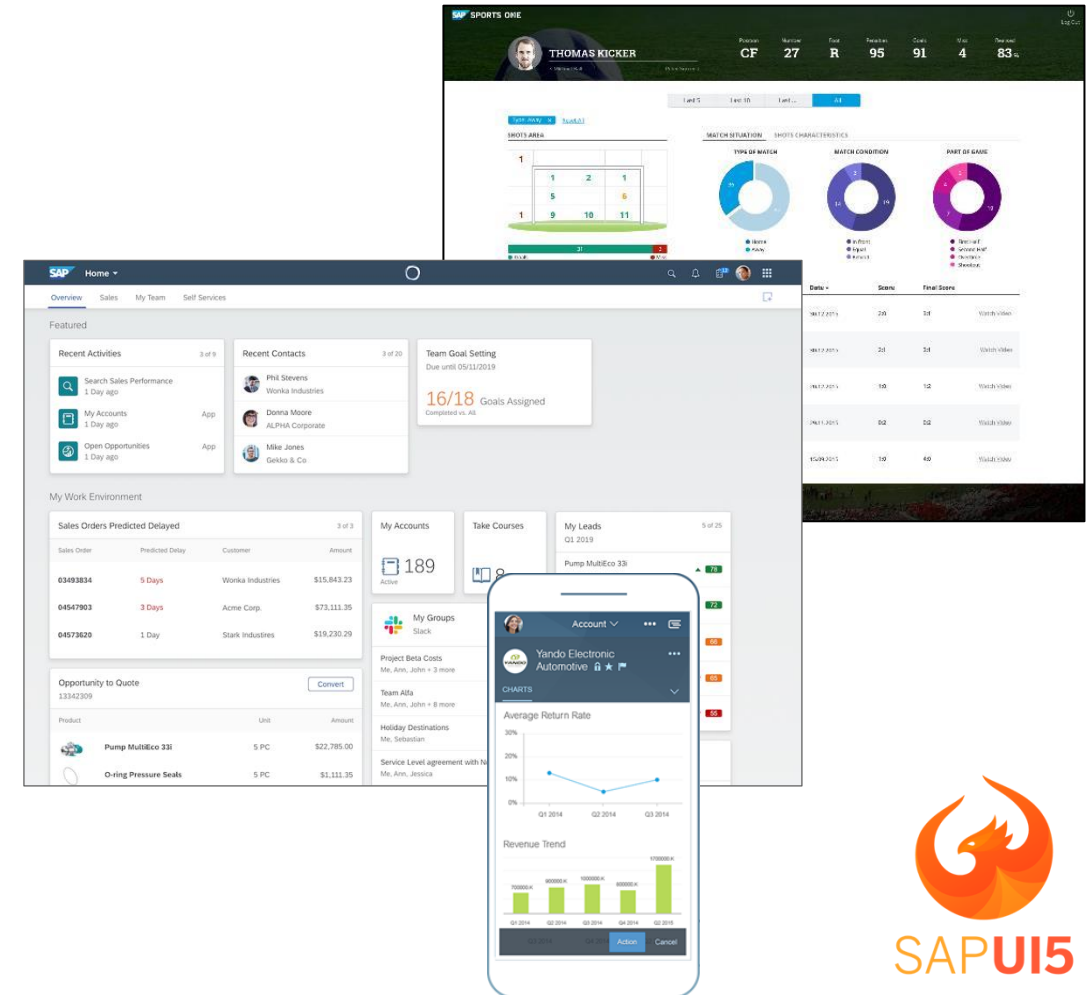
SAP SPORTS ONE

THOMAS KICKER

Position CF Number 27 Foot R Penalties 95 Goals 91 Miss 4 Received 83%

Log Out

Last 5 Last 10 Last ... All

SHOTS AREA

1
1 2 1
5 6
1 9 10 11

31 2

Goals Miss

MATCH SITUATION SHOTS CHARACTERISTICS

TYPE OF MATCH MATCH CONDITION PART OF GAME

Home
Away

First half
Second half

Date Score Final Score

2:0 2:1 Watch Video
2:1 3:1 Watch Video
1:0 1:2 Watch Video
0:2 0:2 Watch Video
1:0 4:0 Watch Video

SAP Home

Overview Sales My Team Self Services

Featured

Recent Activities 3 of 9
Search Sales Performance
1 Day ago
My Accounts App
1 Day ago
Open Opportunities App
1 Day ago

Recent Contacts 3 of 20
Phil Stevens
Wonka Industries
Donna Moore
ALPHA Corporate
Mike Jones
Gekko & Co

Team Goal Setting
Due until 05/11/2019
16/18 Goals Assigned
Completed vs. All

My Work Environment

Sales Orders Predicted Delayed 3 of 3
| Sales Order | Predicted Delay | Customer | Amount |
|---|---|---|---|
| 03493834 | 5 Days | Wonka Industries | $15,843.23 |
| 04547903 | 3 Days | Acme Corp. | $73,111.35 |
| 04573620 | 1 Day | Stark Industires | $19,230.29 |

My Accounts
189
Active

Take Courses
8

My Leads 5 of 25
Q1 2019
Pump MultiEco 33i 78
72
66
65
55

My Groups
Slack
Project Beta Costs
Me, Ann, John + 3 more
Team Alfa
Me, Ann, John + 4 more
Holiday Destinations
Me, Sebastian
Service Level agreement with N
Me, Ann, Jessica

Opportunity to Quote
13342309
Convert
| Product | Unit | Amount |
|---|---|---|
| Pump MultiEco 33i | 5 PC | $22,785.00 |
| O-ring Pressure Seals | 5 PC | $1,111.35 |

Account
Yando Electronic Automotive
CHARTS
Average Return Rate
30%
20%
10%
0%
Q1 2014 Q2 2014 Q3 2014
Revenue Trend
700000 K 900000 K 1000000 K 600000 K 1700000 K
Q1 2014 Q2 2014 Q3 2014 Q4 2014 Q2 2015
Action Cancel

SAPUI5